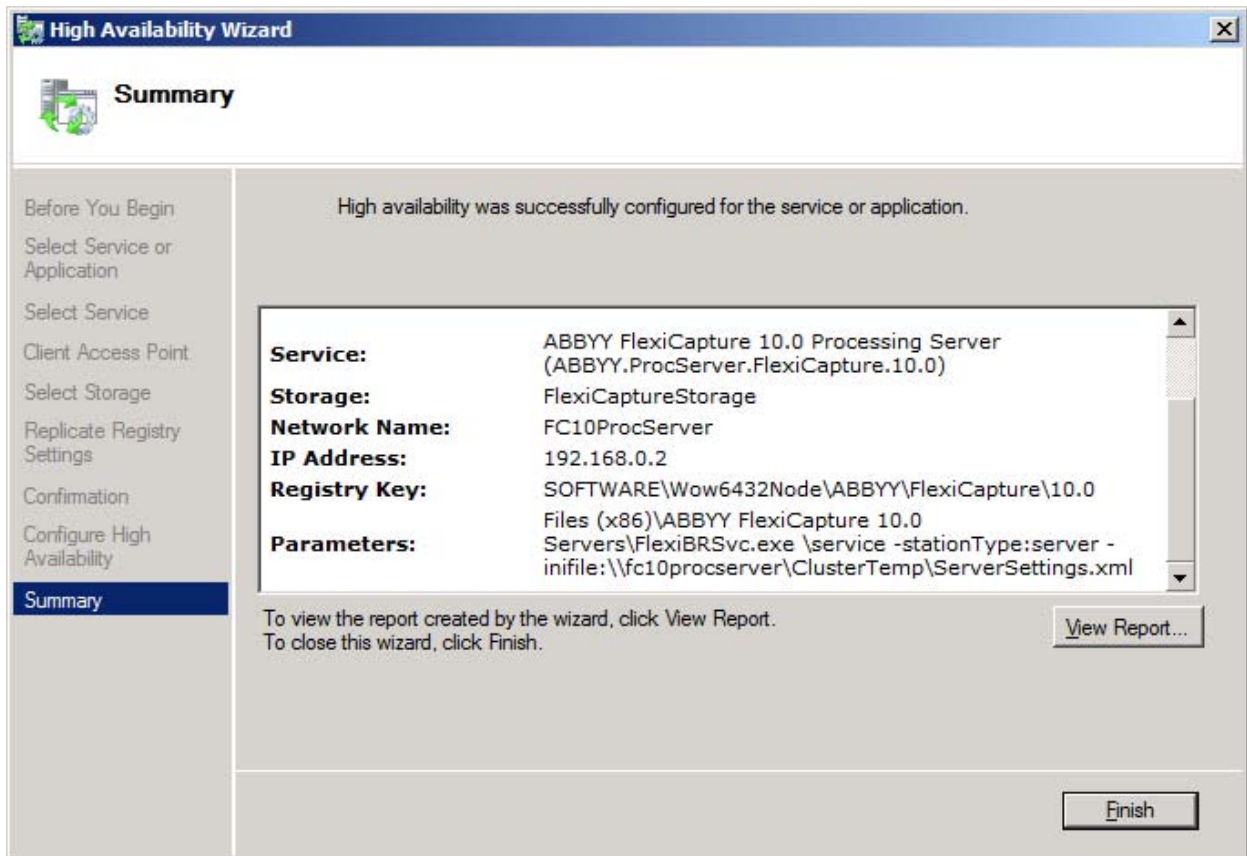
High Availability Wizard

Summary

Before You Begin
Select Service or Application
Select Service
Client Access Point
Select Storage
Replicate Registry Settings
Confirmation
Configure High Availability
Summary

High availability was successfully configured for the service or application.

| | |
|---|---|
| Service: | ABBYY FlexiCapture 10.0 Processing Server (ABBYY.ProcServer.FlexiCapture.10.0) |
| Storage: | FlexiCaptureStorage |
| Network Name: | FC10ProcServer |
| IP Address: | 192.168.0.2 |
| Registry Key: | SOFTWARE\Wow6432Node\ABBYY\FlexiCapture\10.0 |
| Parameters: | Files (x86)\ABBYY FlexiCapture 10.0 Servers\FlexiBRSvc.exe \service -stationType:server -inifile:\\fc10procserver\ClusterTemp\ServerSettings.xml |

To view the report created by the wizard, click View Report.
To close this wizard, click Finish.

View Report...

Finish